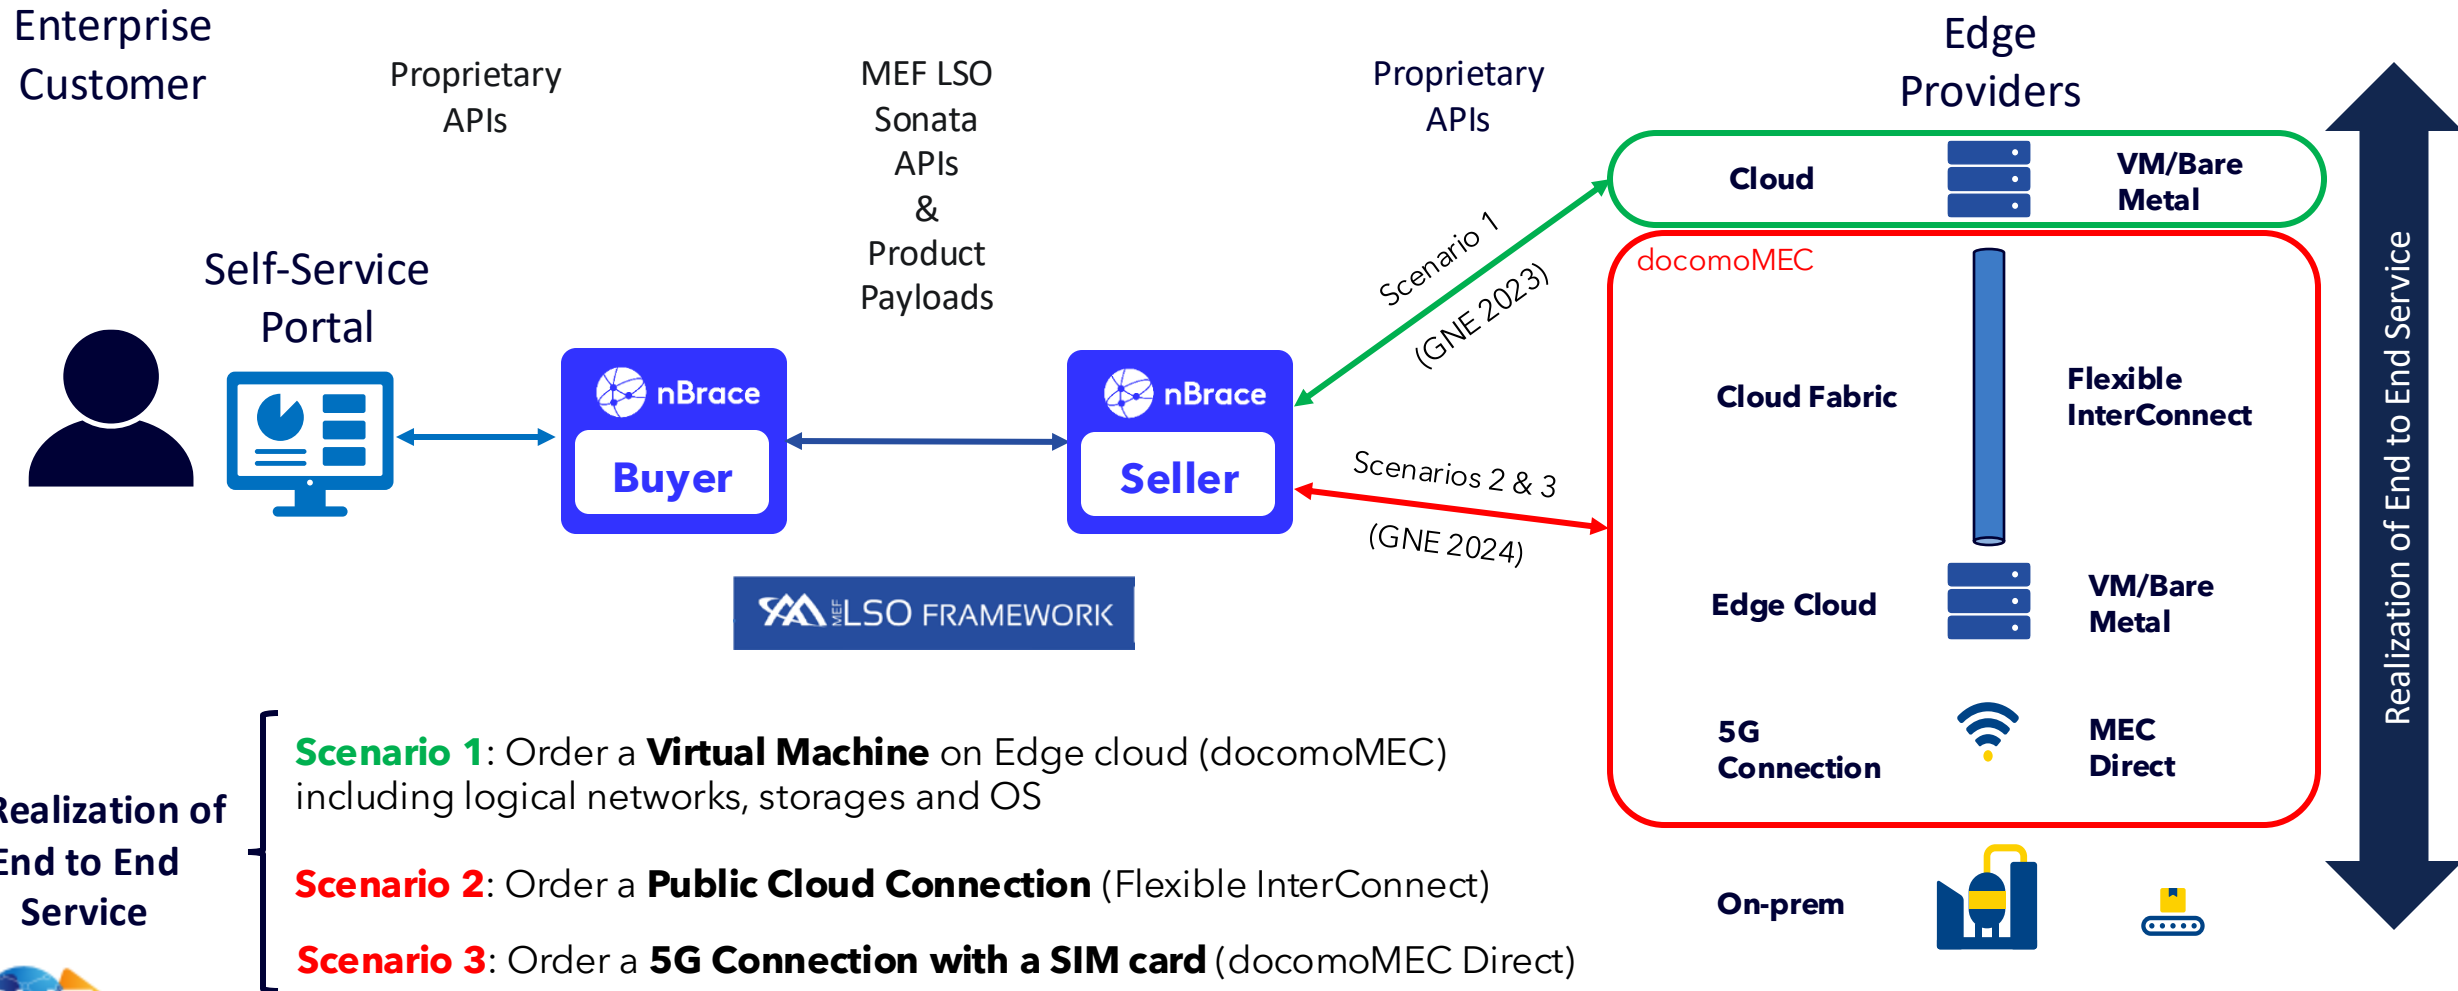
Enterprise Customer

Proprietary APIs

MEF LSO Sonata APIs & Product Payloads

Proprietary APIs

Edge Providers

Self-Service Portal

nBrace
Buyer

nBrace
Seller

Scenario 1 (GNE 2023)

Scenarios 2 & 3 (GNE 2024)

LSO FRAMEWORK

Cloud

VM/Bare Metal

docomoMEC

Cloud Fabric

Flexible InterConnect

Edge Cloud

VM/Bare Metal

5G Connection

MEC Direct

On-prem

Realization of End to End Service

ealization of End to End Service

Scenario 1: Order a Virtual Machine on Edge cloud (docomoMEC) including logical networks, storages and OS

Scenario 2: Order a Public Cloud Connection (Flexible InterConnect)

Scenario 3: Order a 5G Connection with a SIM card (docomoMEC Direct)